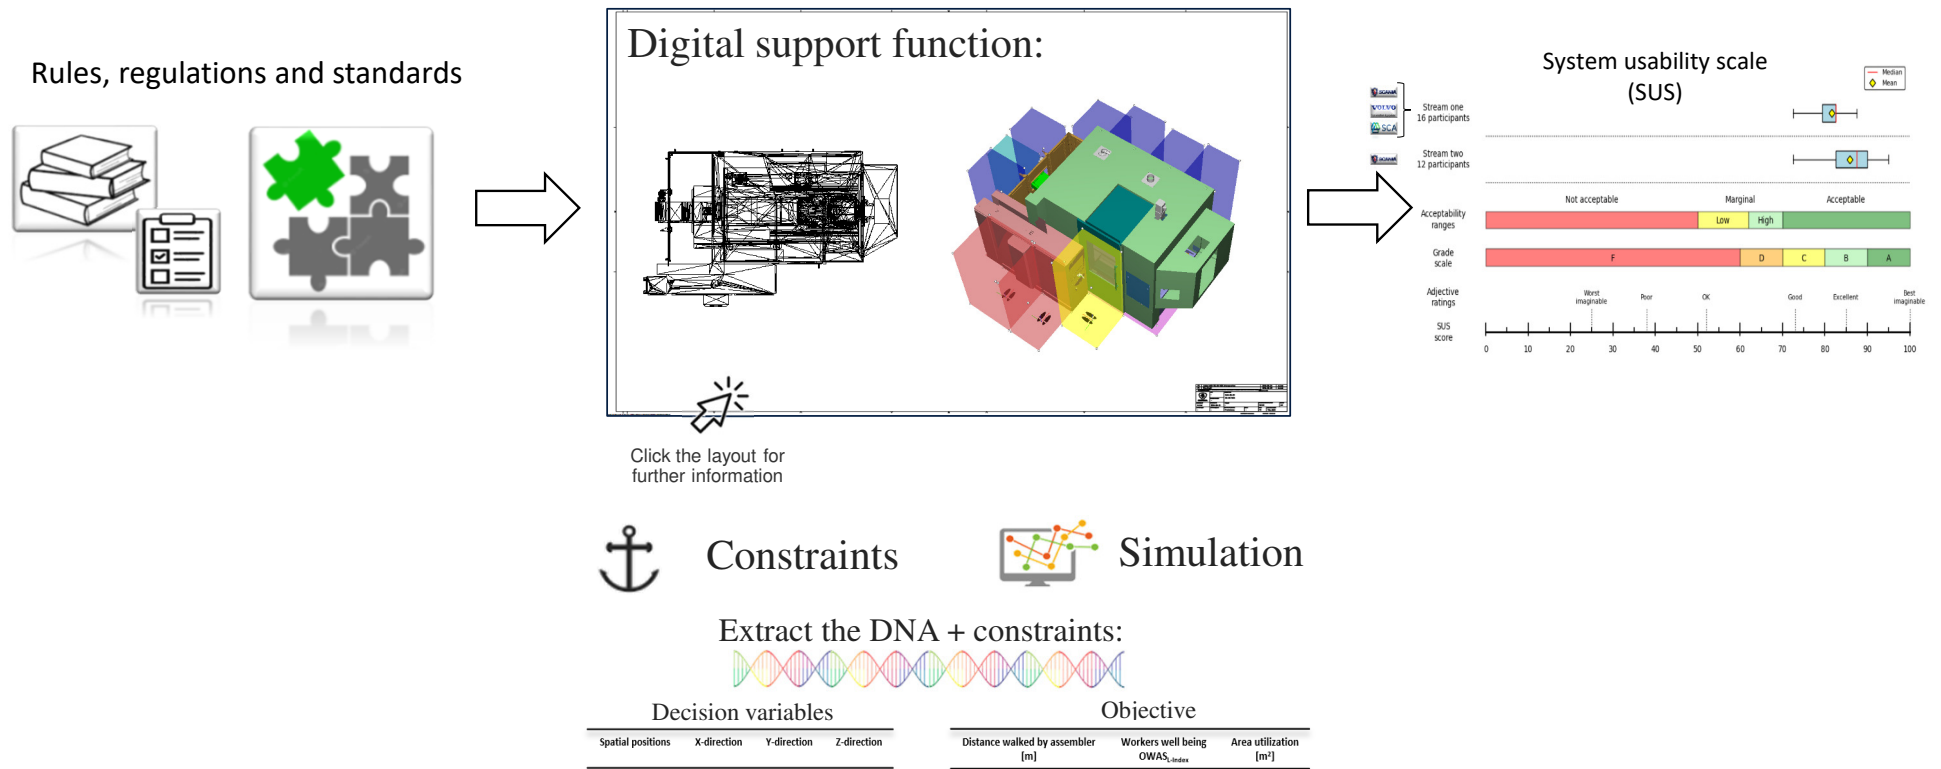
Rules, regulations and standards

Digital support function:

Click the layout for further information

System usability scale (SUS)

Median
Mean

Stream one 16 participants

Stream two 12 participants

Acceptability ranges

Not acceptable | Marginal | Acceptable
Low | High

Grade scale

F | D | C | B | A

Adjective ratings

Worst imaginable | Poor | OK | Good | Excellent | Best imaginable

SUS score

0 10 20 30 40 50 60 70 80 90 100

Constraints

Simulation

Extract the DNA + constraints:

Decision variables

| Spatial positions | X-direction | Y-direction | Z-direction |
|---|---|---|---|

Objective

| Distance walked by assembler [m] | Workers well being OWAS$_{L\text{-index}}$ | Area utilization [m$^2$] |
|---|---|---|